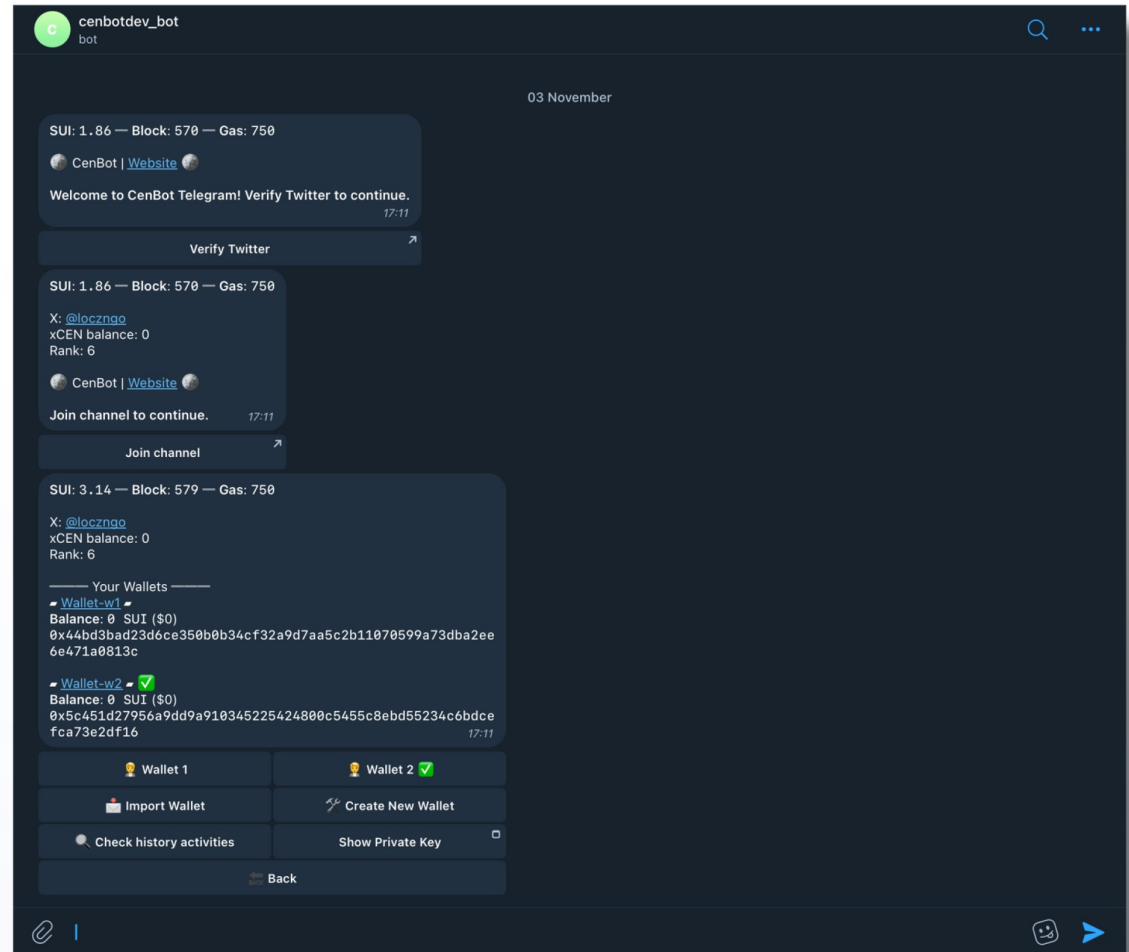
cenbotdev_bot
bot

03 November

SUI: 1.86 — Block: 570 — Gas: 750

CenBot | Website

Welcome to CenBot Telegram! Verify Twitter to continue.
17:11

Verify Twitter

SUI: 1.86 — Block: 570 — Gas: 750

X: @loczngo
xCEN balance: 0
Rank: 6

CenBot | Website

Join channel to continue.
17:11

Join channel

SUI: 3.14 — Block: 579 — Gas: 750

X: @loczngo
xCEN balance: 0
Rank: 6

——— Your Wallets ———
Wallet-w1
Balance: 0 SUI ($0)
0x44bd3bad23d6ce350b0b34cf32a9d7aa5c2b11070599a73dba2ee6e471a0813c

Wallet-w2 ✅
Balance: 0 SUI ($0)
0x5c451d27956a9dd9a910345225424800c5455c8ebd55234c6bdcefca73e2df16
17:11

Wallet 1
Wallet 2 ✅
Import Wallet
Create New Wallet
Check history activities
Show Private Key
Back